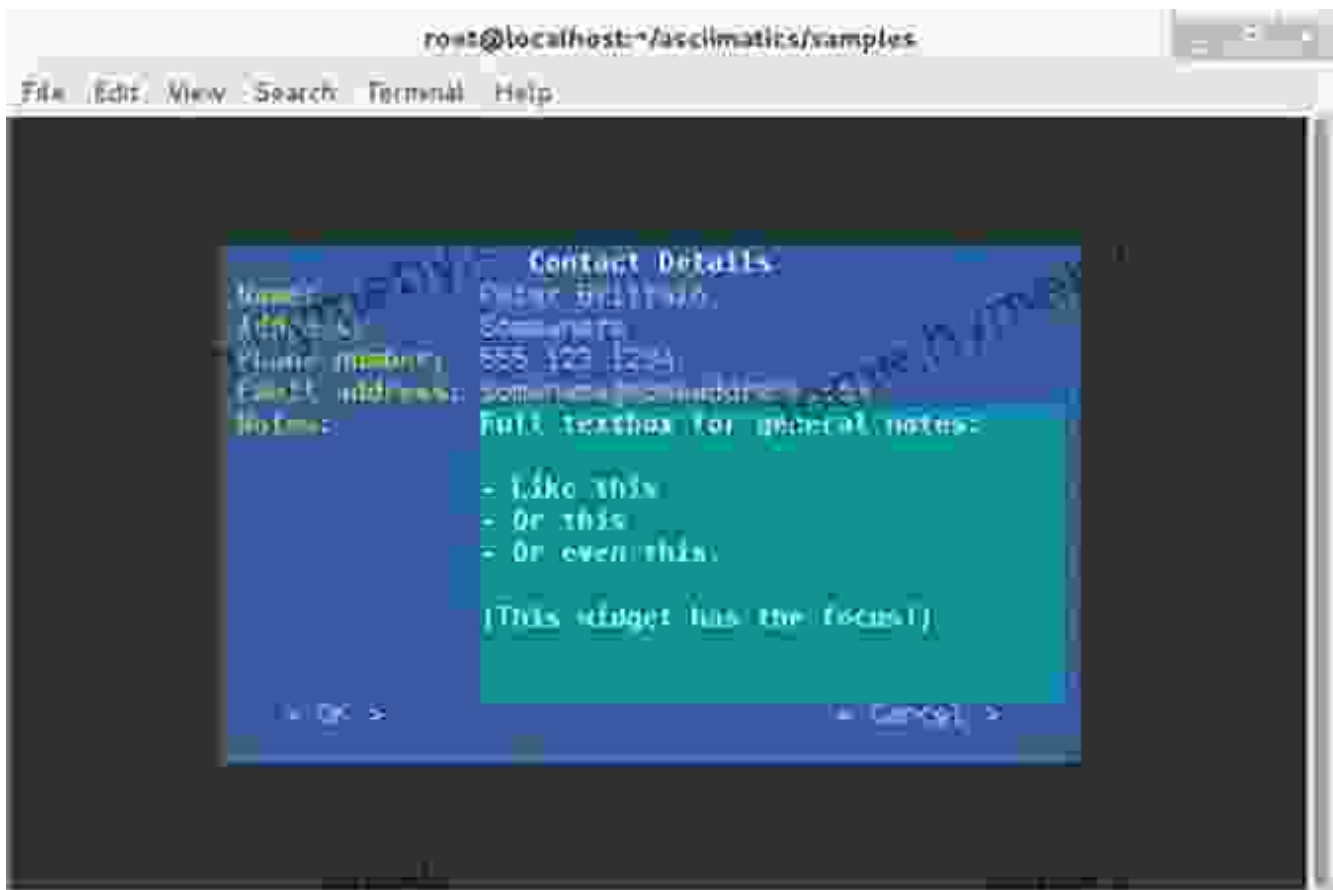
root@localhost:~/asciimatics/samples

File Edit View Search Terminal Help

Contact Details

Name: Peter Brittain

Address: Somewhere

Phone number: 555 123 1234

Email address: someone@somewhere.com

Notes: Full textbox for general notes:

- Like this
- Or this
- Or even this.

(This widget has the focus!)

< OK >

< Cancel >